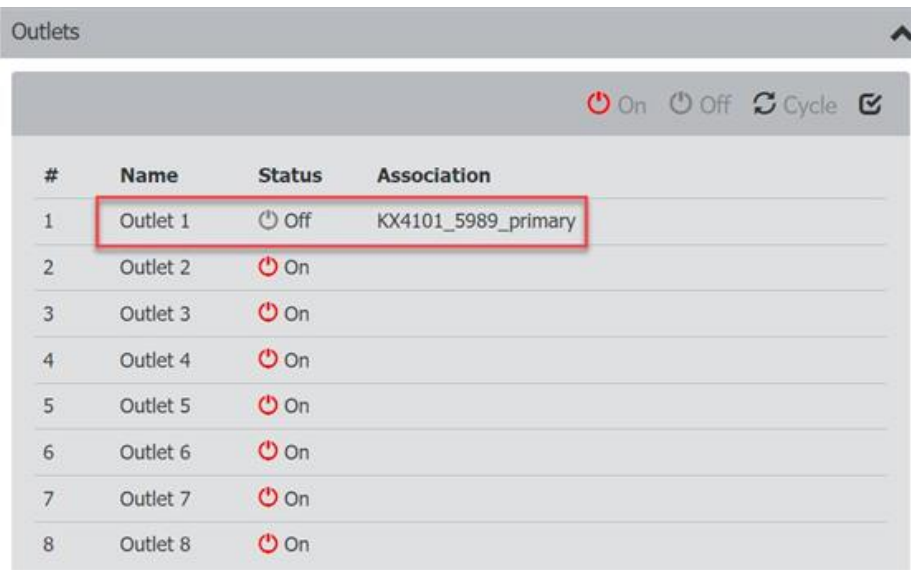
Outlets

On Off Cycle

| # | Name | Status | Association |
|---|---|---|---|
| 1 | Outlet 1 | Off | KX4101_5989_primary |
| 2 | Outlet 2 | On | |
| 3 | Outlet 3 | On | |
| 4 | Outlet 4 | On | |
| 5 | Outlet 5 | On | |
| 6 | Outlet 6 | On | |
| 7 | Outlet 7 | On | |
| 8 | Outlet 8 | On | |